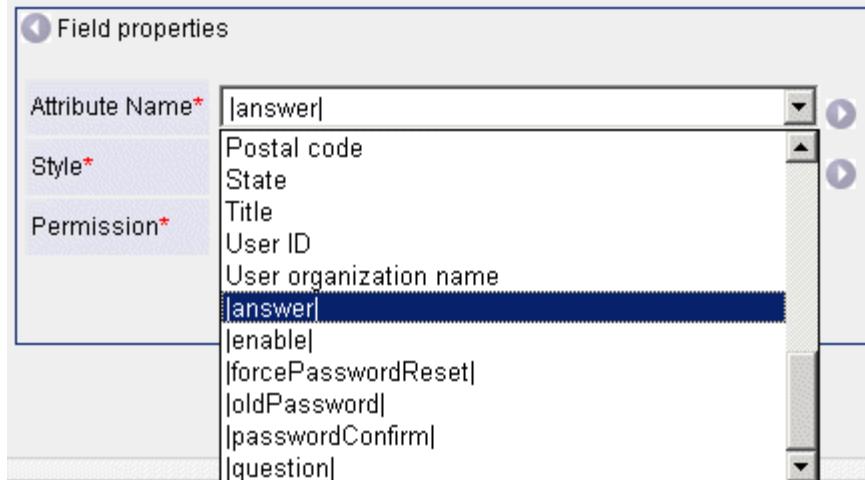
Field properties

Attribute Name* |answer|

Style*

Permission*

Postal code
State
Title
User ID
User organization name
|answer|
|enable|
|forcePasswordReset|
|oldPassword|
|passwordConfirm|
|question|